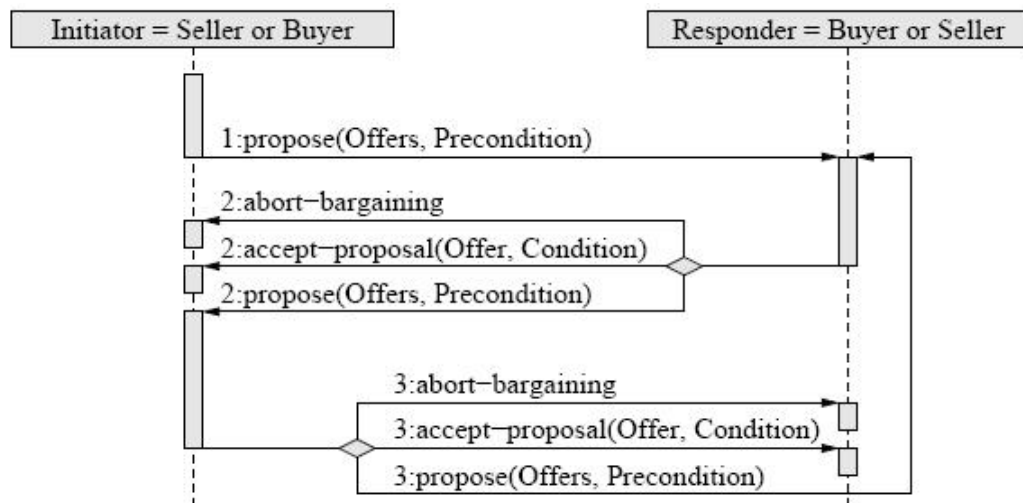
Initiator = Seller or Buyer

Responder = Buyer or Seller

1:propose(Offers, Precondition)

2:abort−bargaining

2:accept−proposal(Offer, Condition)

2:propose(Offers, Precondition)

3:abort−bargaining

3:accept−proposal(Offer, Condition)

3:propose(Offers, Precondition)